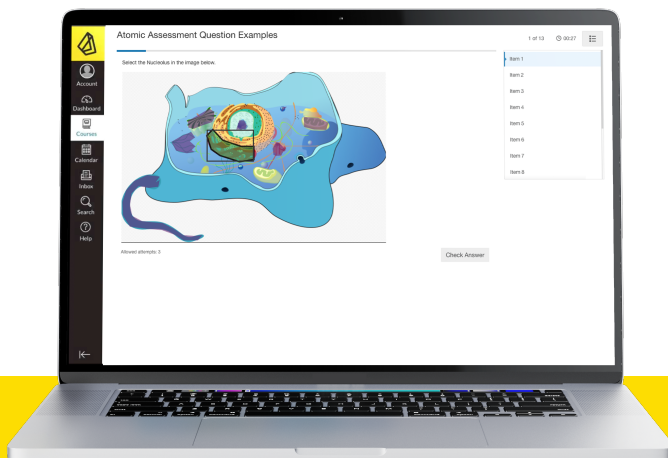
Account
Dashboard
Courses
Calendar
Inbox
Search
Help

Atomic Assessment Question Examples

1 of 13 00:27

Select the Nucleolus in the image below.

Allowed attempts: 5

Check Answer

Item 1
Item 2
Item 3
Item 4
Item 5
Item 6
Item 7
Item 8